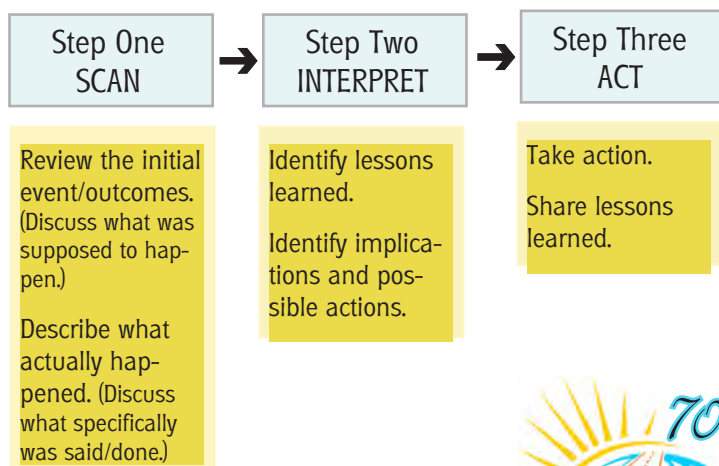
Step One
SCAN

Step Two
INTERPRET

Step Three
ACT

Review the initial event/outcomes. (Discuss what was supposed to happen.)

Describe what actually happened. (Discuss what specifically was said/done.)

Identify lessons learned.

Identify implications and possible actions.

Take action.

Share lessons learned.

70